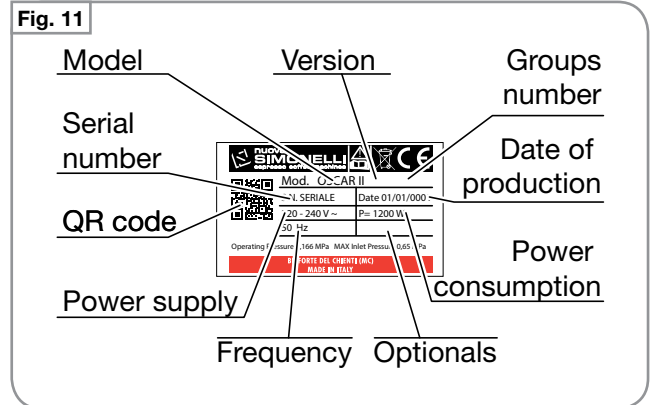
Fig. 11

Model

Version

Groups number

Serial number

Date of production

QR code

Power consumption

Power supply

Frequency

Optionals

nuova SIMONELLI espresso coffee machines

Mod. OSCAR II

N. SERIALE

Date 01/01/000

220 - 240 V ~

P= 1200 W

50 Hz

Operating Pressure 0,166 MPa MAX Inlet Pressure 0,65 MPa

BELFORTE DEL CHIENTI (MC) MADE IN ITALY